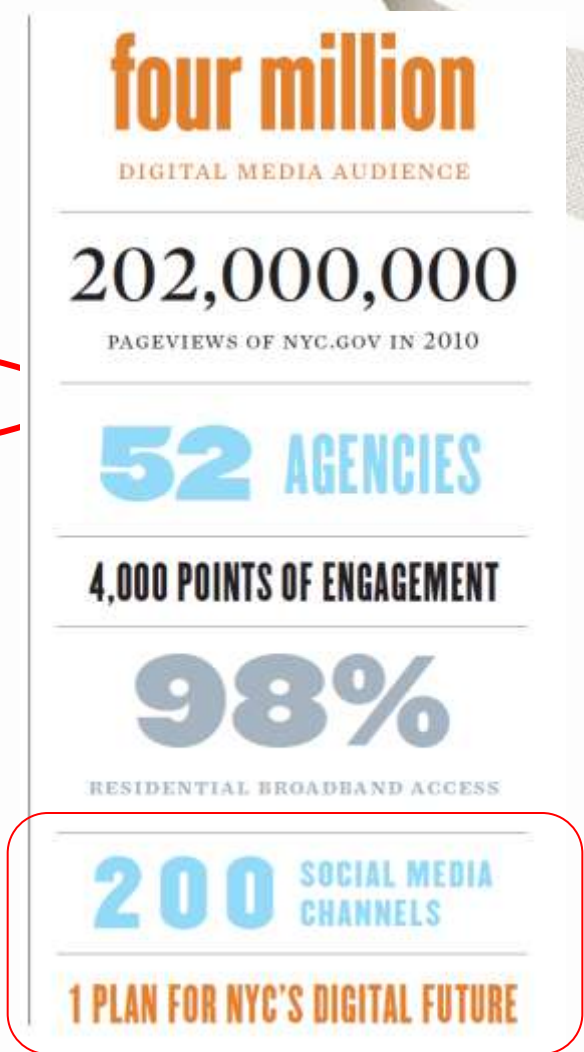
four million
DIGITAL MEDIA AUDIENCE

202,000,000
PAGEVIEWS OF NYC.GOV IN 2010

52 AGENCIES

4,000 POINTS OF ENGAGEMENT

98%
RESIDENTIAL BROADBAND ACCESS

200 SOCIAL MEDIA CHANNELS

1 PLAN FOR NYC'S DIGITAL FUTURE